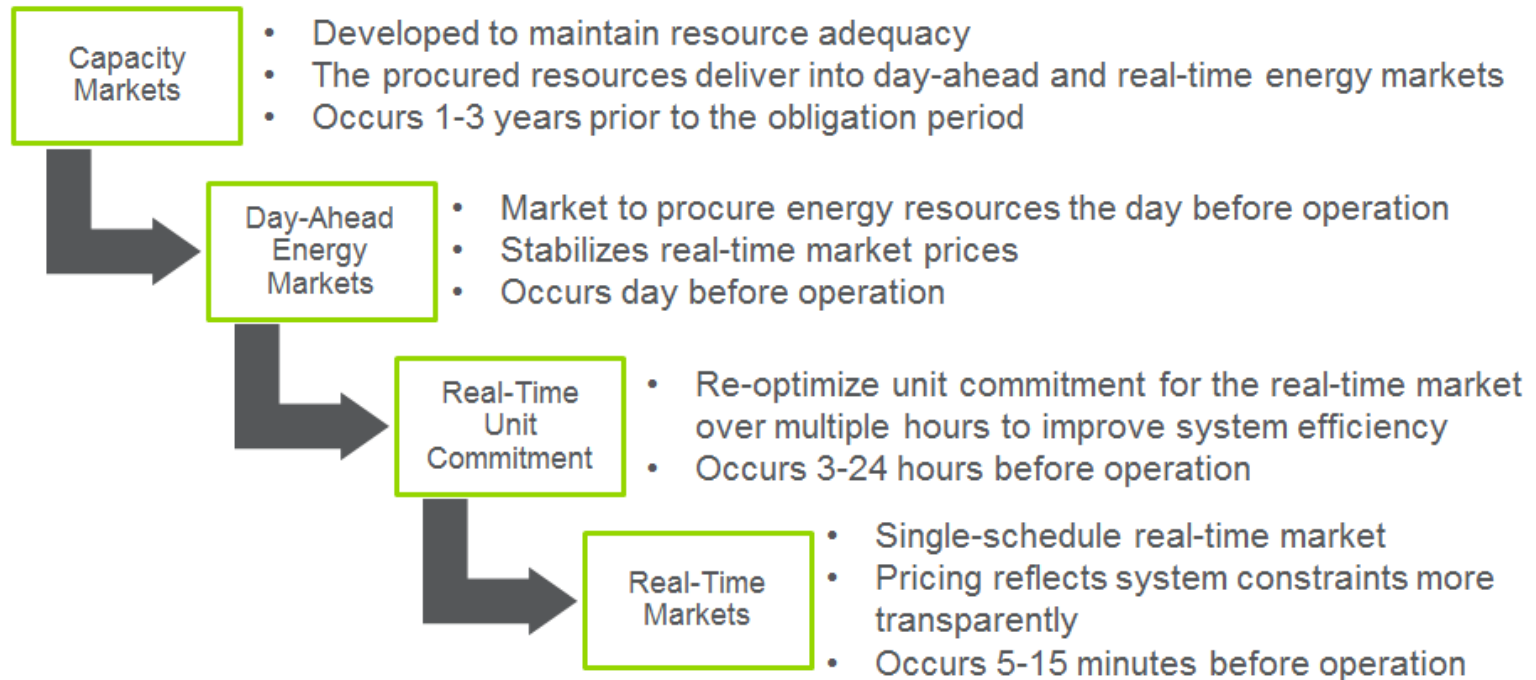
Capacity Markets

- Developed to maintain resource adequacy
- The procured resources deliver into day-ahead and real-time energy markets
- Occurs 1-3 years prior to the obligation period

Day-Ahead Energy Markets

- Market to procure energy resources the day before operation
- Stabilizes real-time market prices
- Occurs day before operation

Real-Time Unit Commitment

- Re-optimize unit commitment for the real-time market over multiple hours to improve system efficiency
- Occurs 3-24 hours before operation

Real-Time Markets

- Single-schedule real-time market
- Pricing reflects system constraints more transparently
- Occurs 5-15 minutes before operation